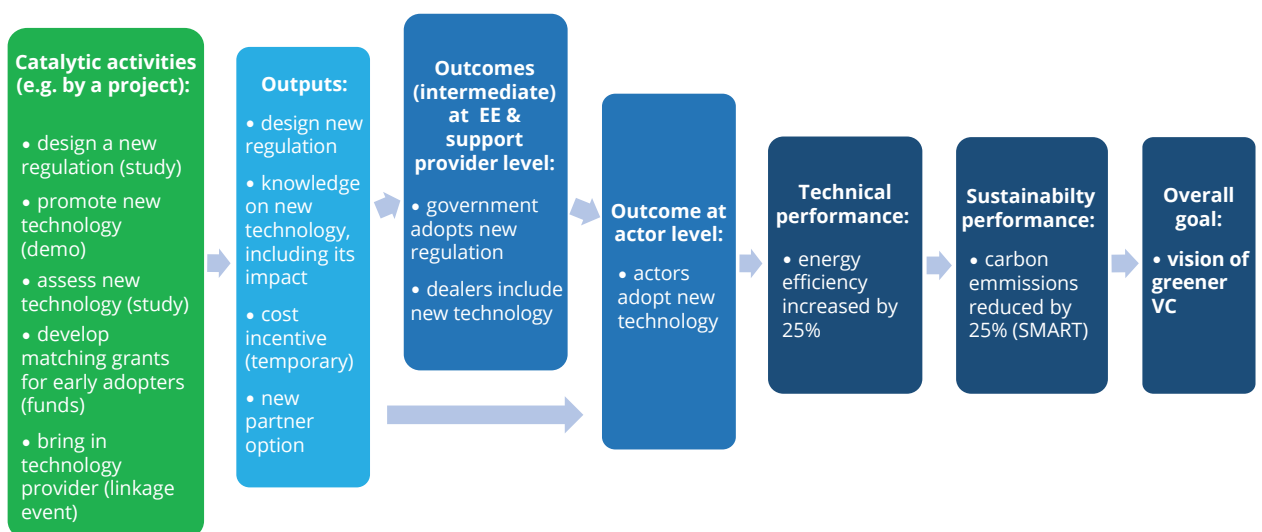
Catalytic activities (e.g. by a project):

• design a new regulation (study)

• promote new technology (demo)

• assess new technology (study)

• develop matching grants for early adopters (funds)

• bring in technology provider (linkage event)

Outputs:

• design new regulation

• knowledge on new technology, including its impact

• cost incentive (temporary)

• new partner option

Outcomes (intermediate) at EE & support provider level:

• government adopts new regulation

• dealers include new technology

Outcome at actor level:

• actors adopt new technology

Technical performance:

• energy efficiency increased by 25%

Sustainabilty performance:

• carbon emmissions reduced by 25% (SMART)

Overall goal:

• vision of greener VC